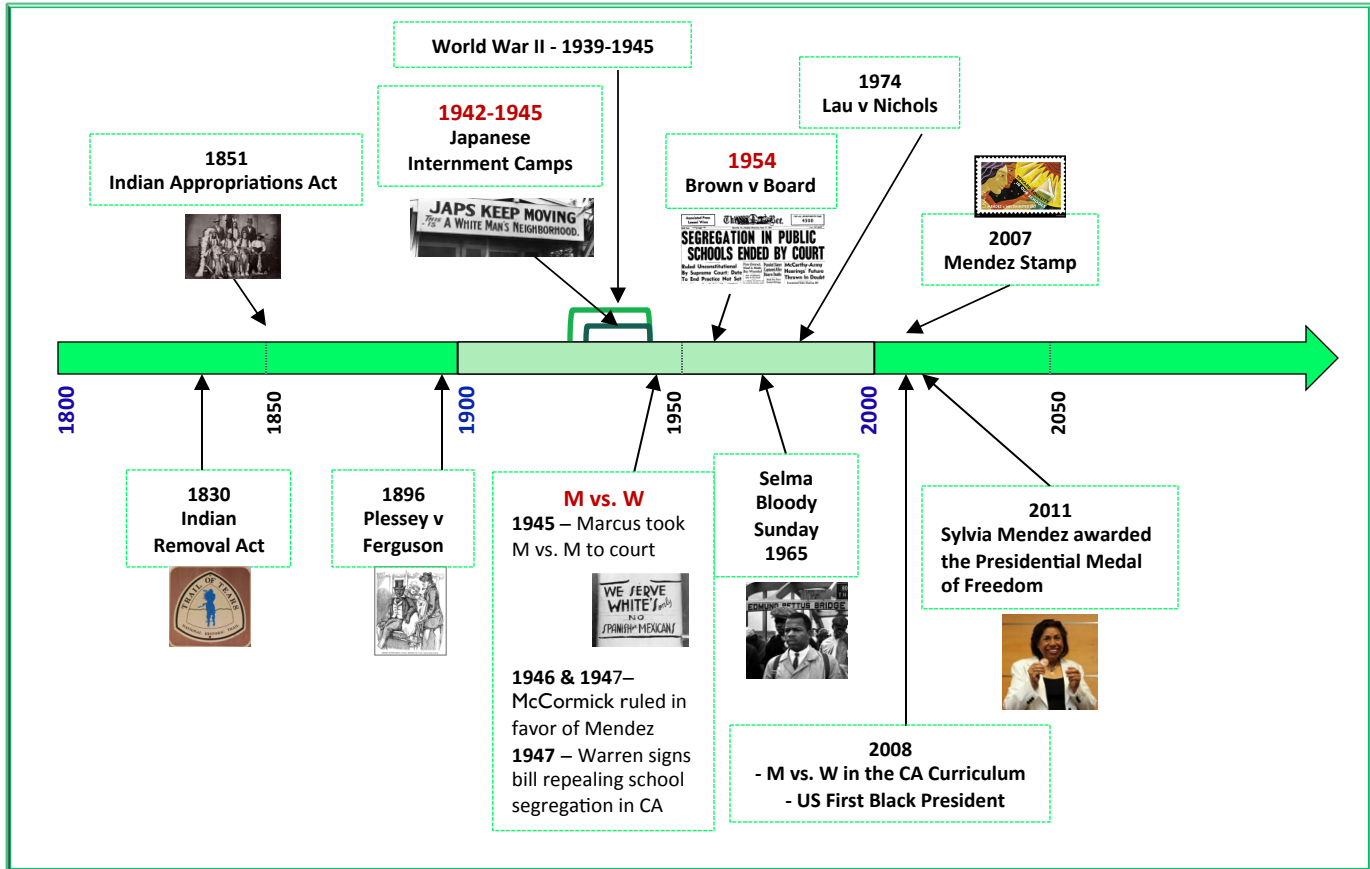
World War II - 1939-1945

1942-1945
Japanese Internment Camps

JAPS KEEP MOVING
THIS IS A WHITE MAN'S NEIGHBORHOOD.

1851
Indian Appropriations Act

1954
Brown v Board

SEGREGATION IN PUBLIC SCHOOLS ENDED BY COURT

1974
Lau v Nichols

2007
Mendez Stamp

1800
1850
1900
1950
2000
2050

1830
Indian Removal Act

TRAIL OF TEARS

1896
Plessey v Ferguson

M vs. W
1945 – Marcus took M vs. M to court

WE SERVE WHITE'S only NO SPANISH or MEXICANS

1946 & 1947– McCormick ruled in favor of Mendez
1947 – Warren signs bill repealing school segregation in CA

Selma Bloody Sunday 1965

EDMUND PETTUS BRIDGE

2011
Sylvia Mendez awarded the Presidential Medal of Freedom

2008
- M vs. W in the CA Curriculum
- US First Black President